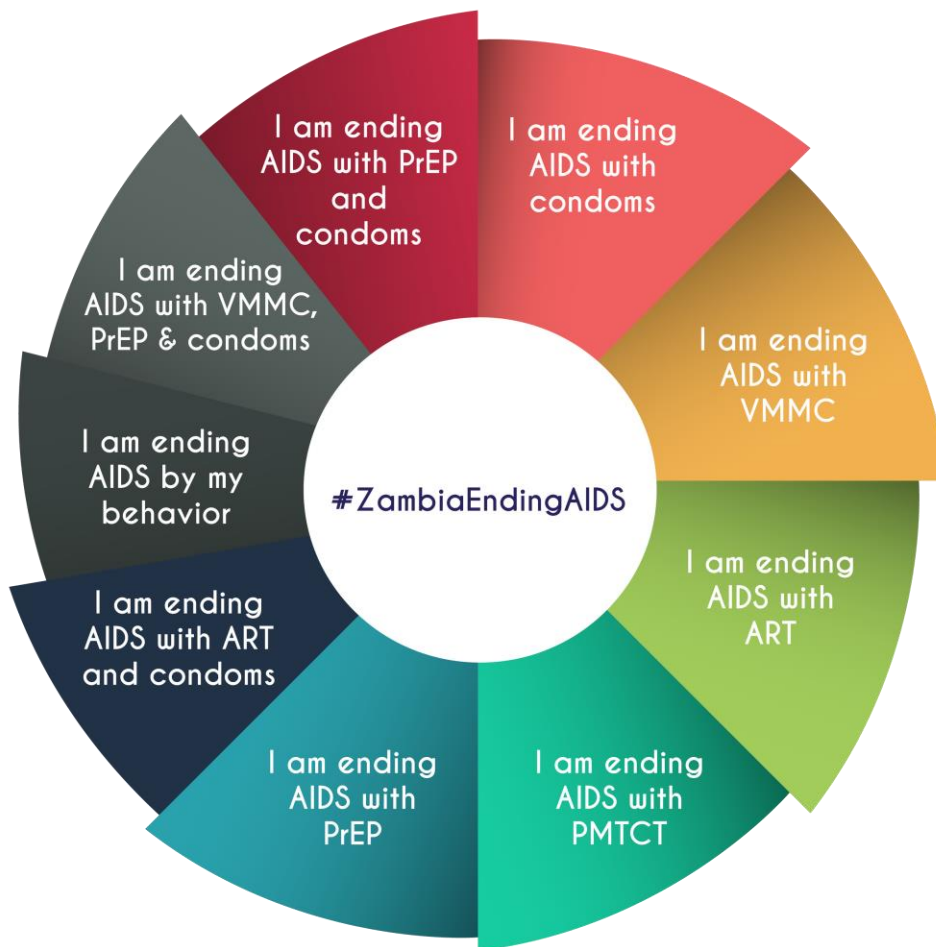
I am ending AIDS with PrEP and condoms

I am ending AIDS with condoms

I am ending AIDS with VMMC

I am ending AIDS with ART

I am ending AIDS with PMTCT

I am ending AIDS with PrEP

I am ending AIDS with ART and condoms

I am ending AIDS by my behavior

I am ending AIDS with VMMC, PrEP & condoms

#ZambiaEndingAIDS